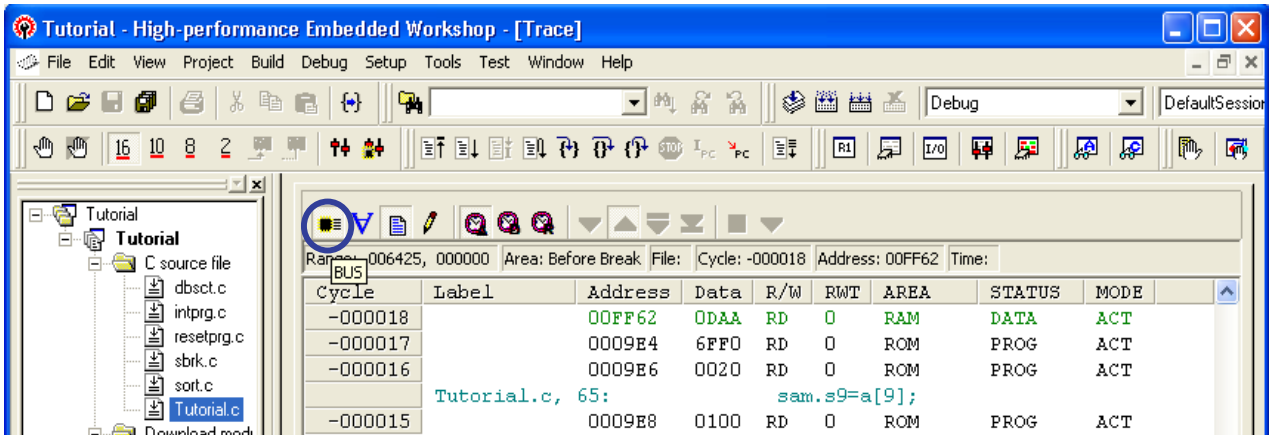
Tutorial - High-performance Embedded Workshop - [Trace]

File Edit View Project Build Debug Setup Tools Test Window Help

Debug DefaultSession

16 10 8 2

Tutorial
Tutorial
C source file
dbsct.c
intprg.c
resetprg.c
sbrk.c
sort.c
Tutorial.c
Download modu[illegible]

Range: 006425, 000000 Area: Before Break File: Cycle: -000018 Address: 00FF62 Time:

BUS

| Cycle | Label | Address | Data | R/W | RWT | AREA | STATUS | MODE |
|---|---|---|---|---|---|---|---|---|
| -000018 | | 00FF62 | 0DAA | RD | 0 | RAM | DATA | ACT |
| -000017 | | 0009E4 | 6FF0 | RD | 0 | ROM | PROG | ACT |
| -000016 | | 0009E6 | 0020 | RD | 0 | ROM | PROG | ACT |
| | Tutorial.c, 65: | | | sam.s9=a[9]; | | | | |
| -000015 | | 0009E8 | 0100 | RD | 0 | ROM | PROG | ACT |